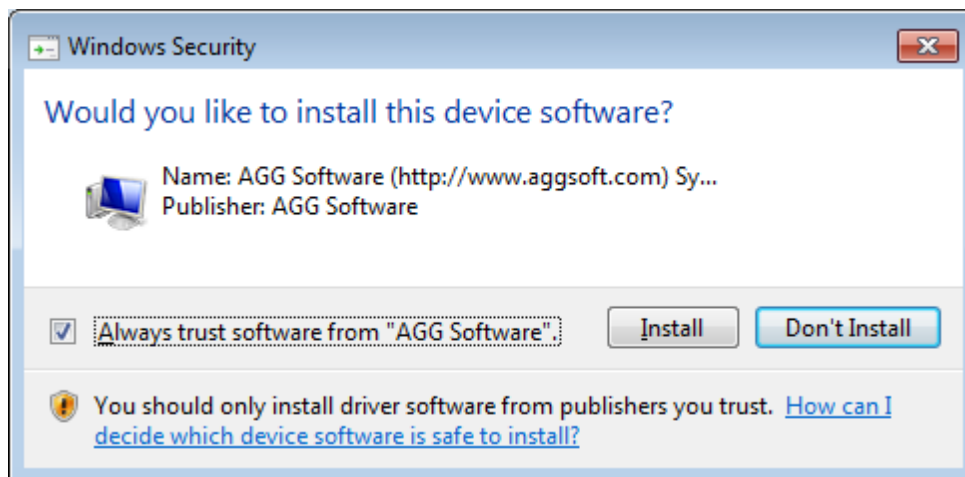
Windows Security

Would you like to install this device software?

Name: AGG Software (http://www.aggsoft.com) Sy...
Publisher: AGG Software

Always trust software from "AGG Software".

Install

Don't Install

You should only install driver software from publishers you trust. How can I decide which device software is safe to install?